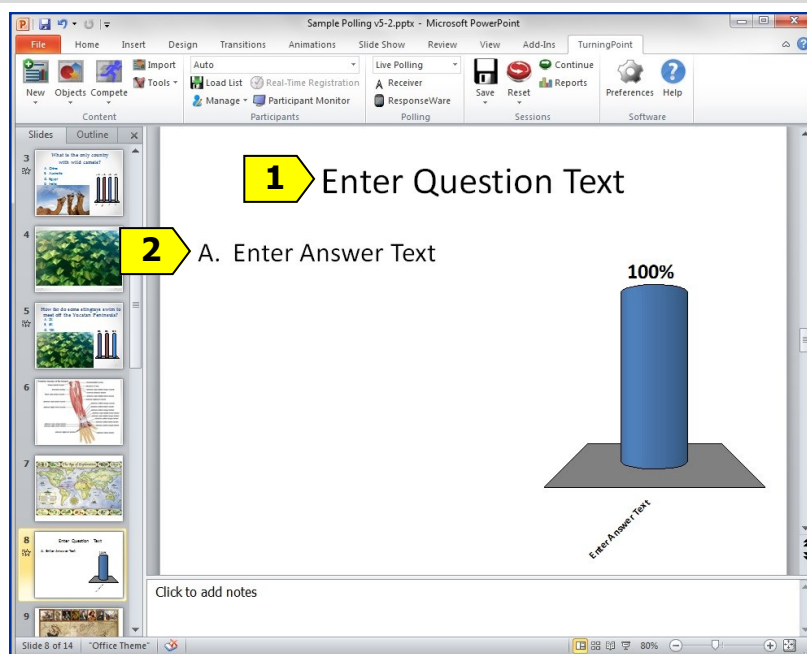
Sample Polling v5-2.pptx - Microsoft PowerPoint

File Home Insert Design Transitions Animations Slide Show Review View Add-Ins TurningPoint

New Objects Compete Import Tools Content Auto Load List Real-Time Registration Manage Participant Monitor Participants Live Polling Receiver ResponseWare Polling Save Reset Continue Reports Sessions Preferences Help Software

Slides Outline

3 What is the only country with wild camels?

4

5 How far do some stingrays swim to meet off the Yucatan Peninsula?

6

7

8 Enter Question Text A. Enter Answer Text

9

1 Enter Question Text

2 A. Enter Answer Text

100%

Enter Answer Text

Click to add notes

Slide 8 of 14 "Office Theme" 80%